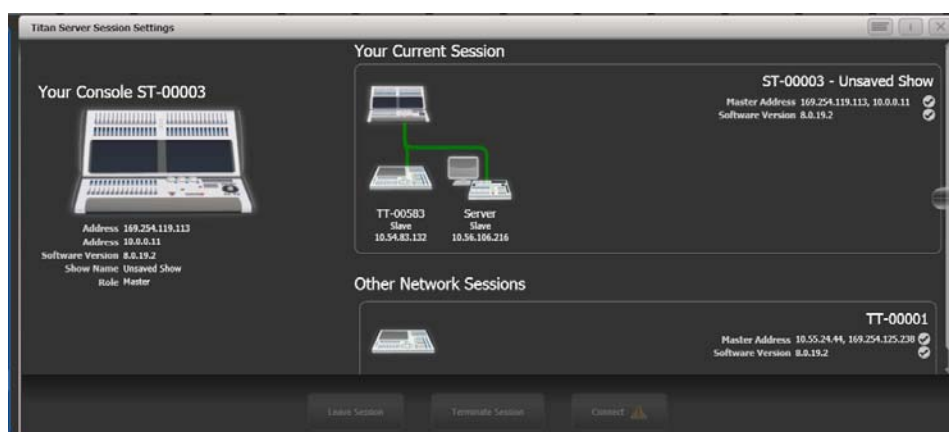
Titan Server Session Settings

Your Console ST-00003

Address 169.254.119.113
Address 10.0.0.11
Software Version 8.0.19.2
Show Name Unsaved Show
Role Master

Your Current Session

ST-00003 - Unsaved Show
Master Address 169.254.119.113, 10.0.0.11
Software Version 8.0.19.2

TT-00583
Slave
10.54.83.132

Server
Slave
10.56.106.216

Other Network Sessions

TT-00001
Master Address 10.55.24.44, 169.254.125.230
Software Version 8.0.19.2

Leave Session
Terminate Session
Connect